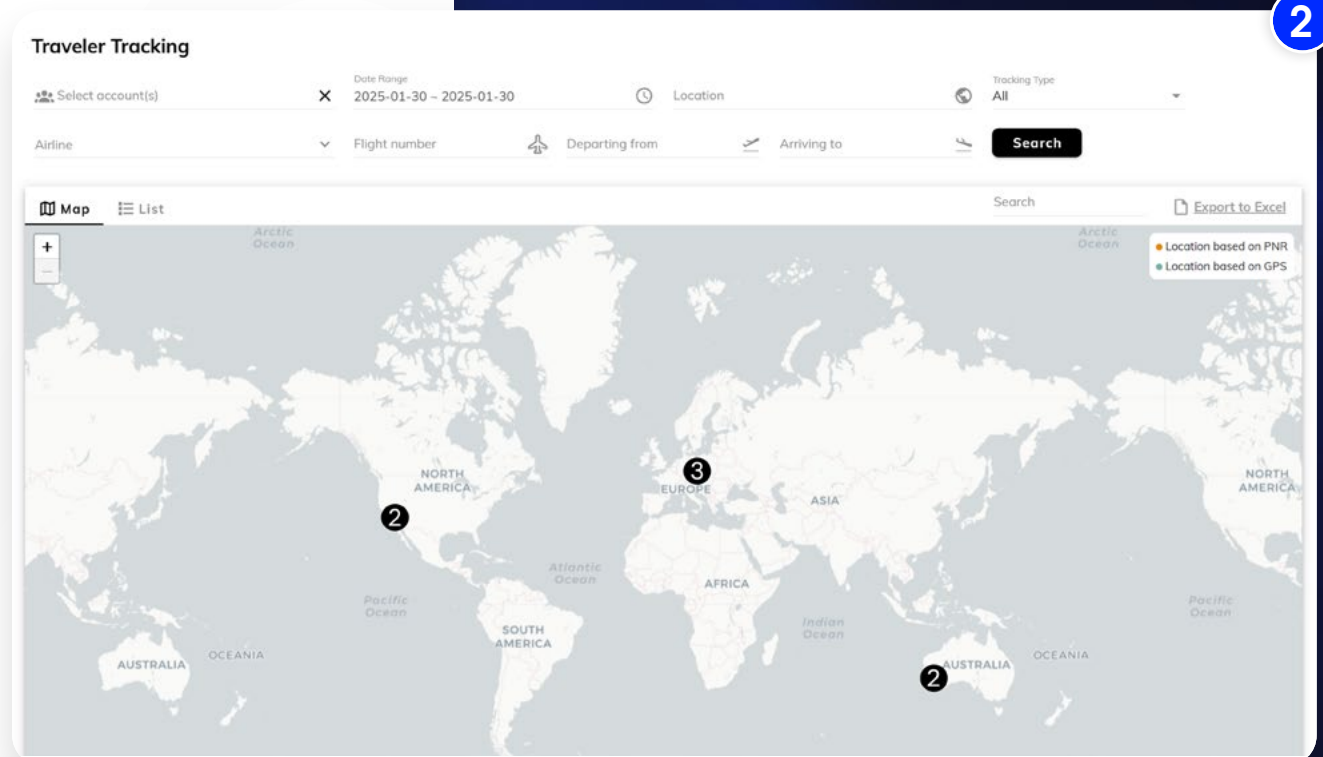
2

Traveler Tracking

Select account(s) ✕

Date Range
2025-01-30 ~ 2025-01-30

Location

Tracking Type
All

Airline

Flight number

Departing from

Arriving to

Search

Map
List

Search

Export to Excel

+
−

Location based on PNR
Location based on GPS

Arctic Ocean

Arctic Ocean

NORTH AMERICA

EUROPE

ASIA

NORTH AMERICA

Atlantic Ocean

AFRICA

Pacific Ocean

Indian Ocean

Pacific Ocean

SOUTH AMERICA

AUSTRALIA

OCEANIA

AUSTRALIA

OCEANIA

2

3

2